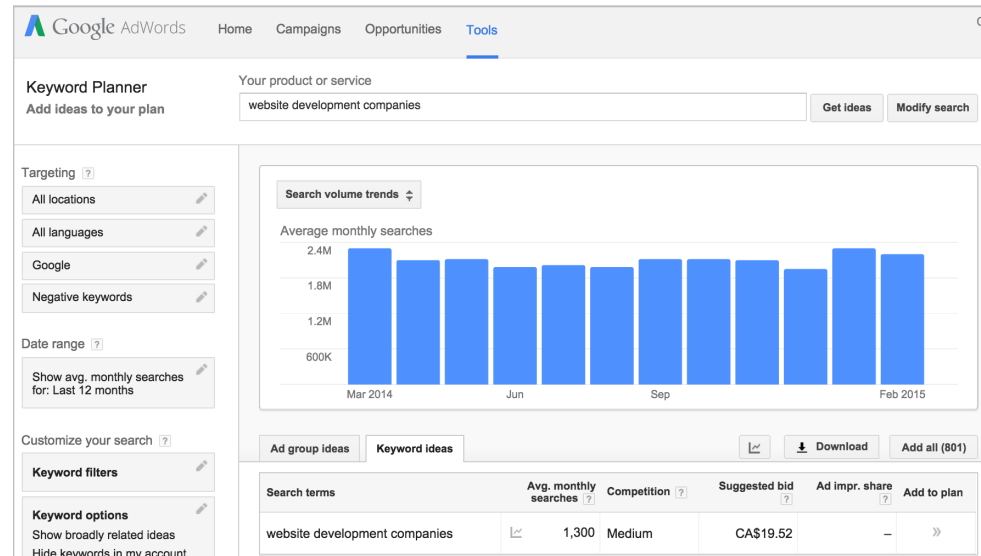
Google AdWords Home Campaigns Opportunities Tools

Keyword Planner
Add ideas to your plan

Your product or service
website development companies
Get ideas
Modify search

Targeting ?
All locations
All languages
Google
Negative keywords

Date range ?
Show avg. monthly searches for: Last 12 months

Customize your search ?
Keyword filters

Keyword options
Show broadly related ideas
Hide keywords in my account

Search volume trends

Average monthly searches
2.4M
1.8M
1.2M
600K
Mar 2014
Jun
Sep
Feb 2015

Ad group ideas
Keyword ideas
Download
Add all (801)

| Search terms | Avg. monthly searches ? | Competition ? | Suggested bid ? | Ad impr. share ? | Add to plan |
|---|---|---|---|---|---|
| website development companies | 1,300 | Medium | CA$19.52 | – | » |